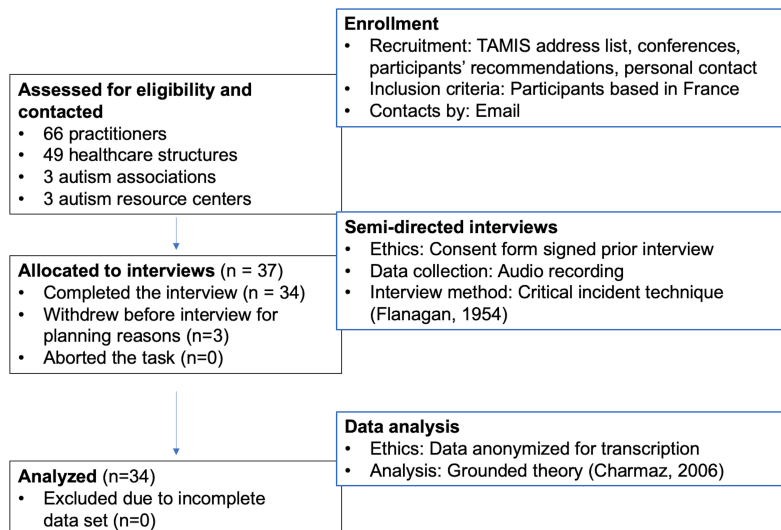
Enrollment
• Recruitment: TAMIS address list, conferences, participants' recommendations, personal contact
• Inclusion criteria: Participants based in France
• Contacts by: Email

Assessed for eligibility and contacted
• 66 practitioners
• 49 healthcare structures
• 3 autism associations
• 3 autism resource centers

Semi-directed interviews
• Ethics: Consent form signed prior interview
• Data collection: Audio recording
• Interview method: Critical incident technique (Flanagan, 1954)

Allocated to interviews (n = 37)
• Completed the interview (n = 34)
• Withdrew before interview for planning reasons (n=3)
• Aborted the task (n=0)

Data analysis
• Ethics: Data anonymized for transcription
• Analysis: Grounded theory (Charmaz, 2006)

Analyzed (n=34)
• Excluded due to incomplete data set (n=0)